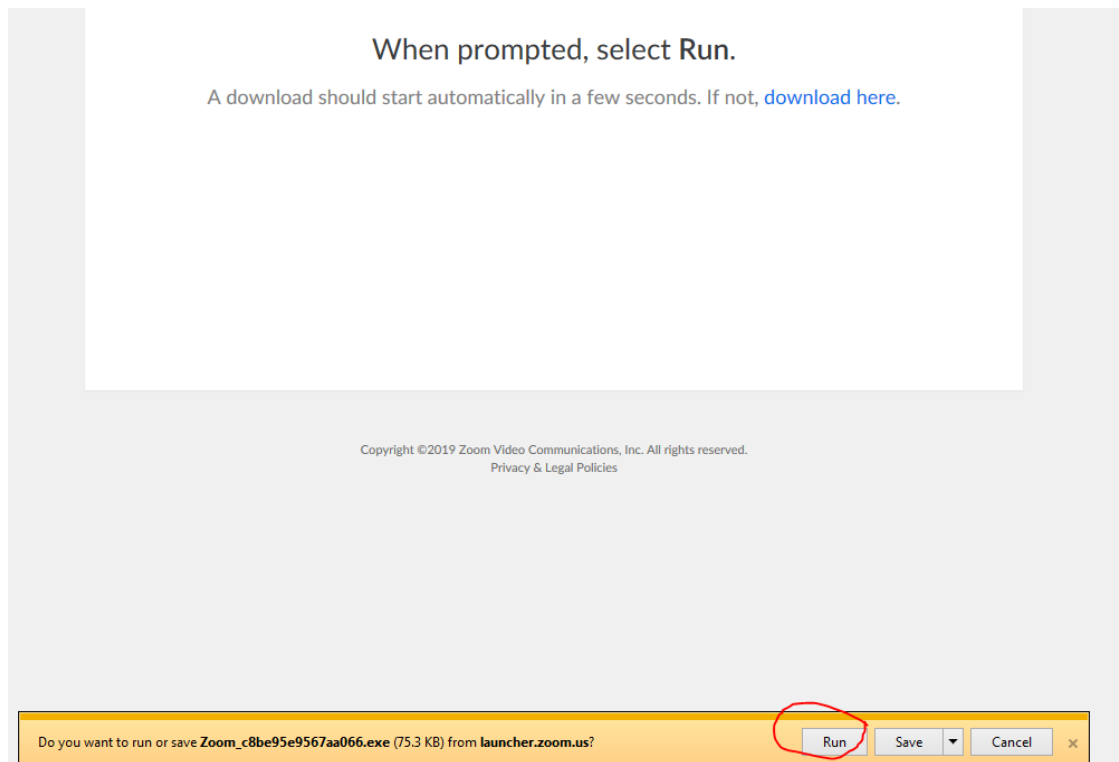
When prompted, select Run.

A download should start automatically in a few seconds. If not, download here.

Copyright ©2019 Zoom Video Communications, Inc. All rights reserved.
Privacy & Legal Policies

Do you want to run or save Zoom_c8be95e9567aa066.exe (75.3 KB) from launcher.zoom.us?

Run

Save

Cancel

×